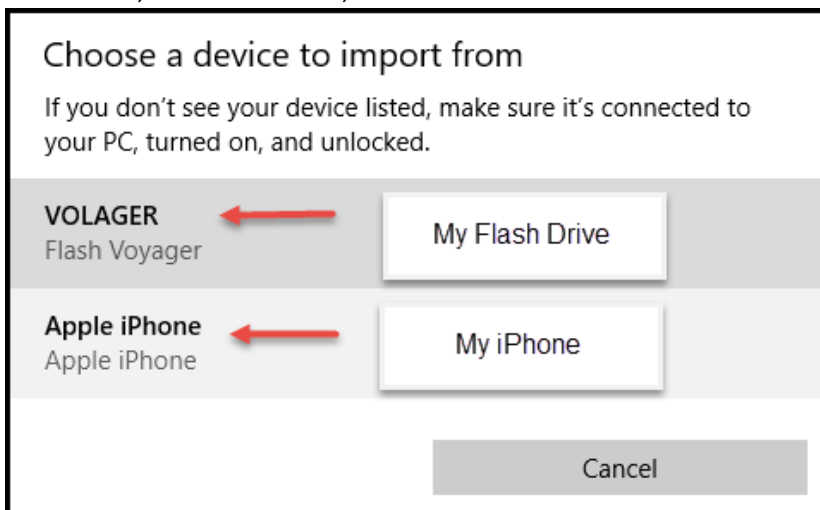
Choose a device to import from

If you don’t see your device listed, make sure it’s connected to your PC, turned on, and unlocked.

VOLAGER
Flash Voyager

My Flash Drive

Apple iPhone
Apple iPhone

My iPhone

Cancel